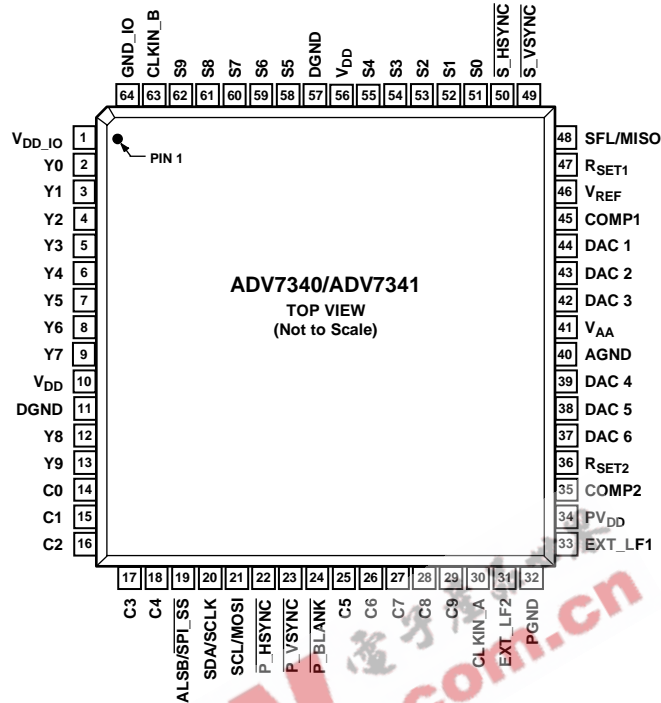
GND_IO 64
CLKIN_B 63
S9 62
S8 61
S7 60
S6 59
S5 58
DGND 57
$V_{DD}$ 56
S4 55
S3 54
S2 53
S1 52
S0 51
S_HSYNC 50
S_VSYNC 49

$V_{DD\_IO}$ 1
Y0 2
Y1 3
Y2 4
Y3 5
Y4 6
Y5 7
Y6 8
Y7 9
$V_{DD}$ 10
DGND 11
Y8 12
Y9 13
C0 14
C1 15
C2 16

PIN 1

ADV7340/ADV7341
TOP VIEW
(Not to Scale)

48 SFL/MISO
47 $R_{SET1}$
46 $V_{REF}$
45 COMP1
44 DAC 1
43 DAC 2
42 DAC 3
41 $V_{AA}$
40 AGND
39 DAC 4
38 DAC 5
37 DAC 6
36 $R_{SET2}$
35 COMP2
34 $PV_{DD}$
33 EXT_LF1

17 C3
18 C4
19 ALSB/SPI_SS
20 SDA/SCLK
21 SCL/MOSI
22 P_HSYNC
23 P_VSYNC
24 P_BLANK
25 C5
26 C6
27 C7
28 C8
29 C9
30 CLKIN_A
31 EXT_LF2
32 PGND

.com.cn